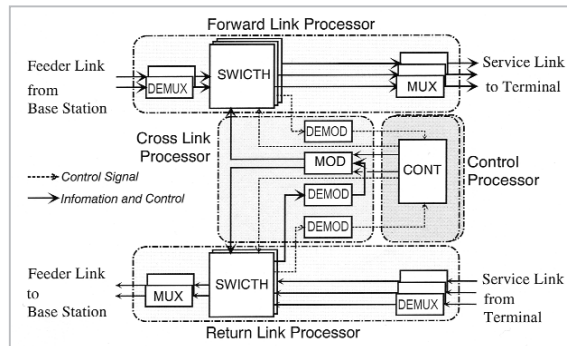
Forward Link Processor

Feeder Link from Base Station

DEMUX

SWICTH

MUX

Service Link to Terminal

DEMOD

Cross Link Processor

MOD

CONT

Control Processor

Control Signal

Infomation and Control

DEMOD

DEMOD

Feeder Link to Base Station

MUX

SWICTH

DEMUX

Service Link from Terminal

Return Link Processor